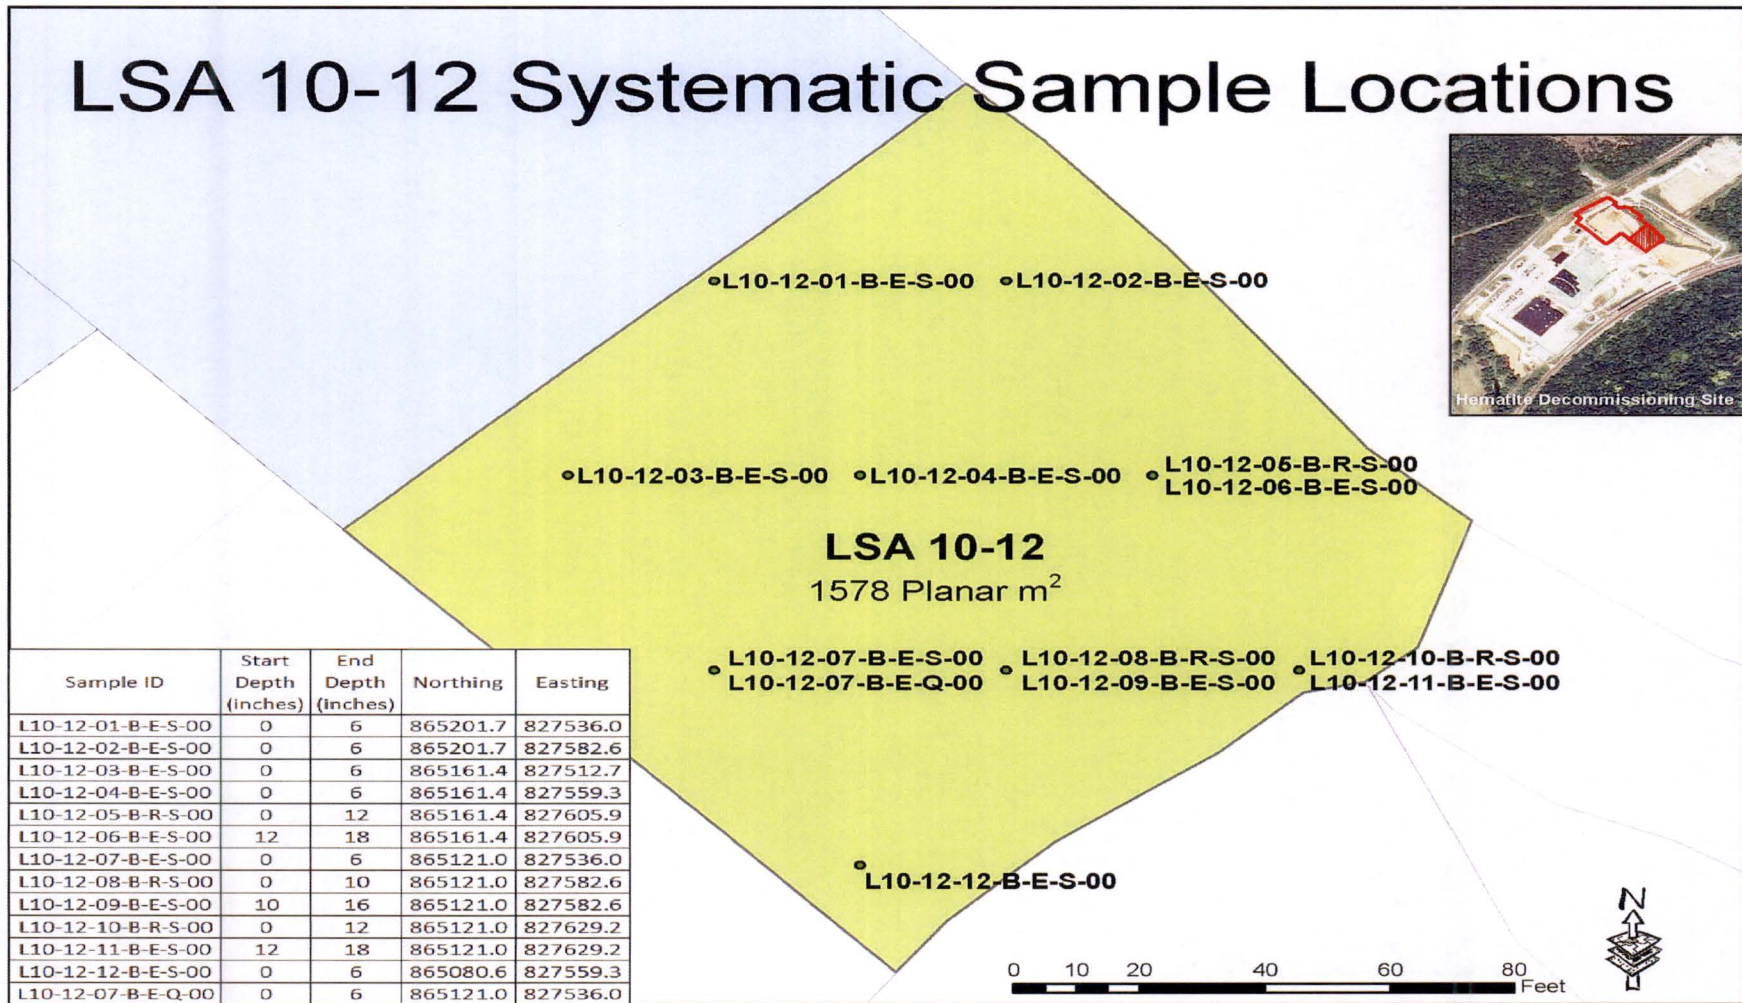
LSA 10-12 Systematic Sample Locations

Hematite Decommissioning Site

L10-12-01-B-E-S-00
L10-12-02-B-E-S-00
L10-12-03-B-E-S-00
L10-12-04-B-E-S-00
L10-12-05-B-R-S-00
L10-12-06-B-E-S-00

LSA 10-12
1578 Planar m$^2$

L10-12-07-B-E-S-00
L10-12-07-B-E-Q-00
L10-12-08-B-R-S-00
L10-12-09-B-E-S-00
L10-12-10-B-R-S-00
L10-12-11-B-E-S-00
L10-12-12-B-E-S-00

| Sample ID | Start Depth (inches) | End Depth (inches) | Northing | Easting |
|---|---|---|---|---|
| L10-12-01-B-E-S-00 | 0 | 6 | 865201.7 | 827536.0 |
| L10-12-02-B-E-S-00 | 0 | 6 | 865201.7 | 827582.6 |
| L10-12-03-B-E-S-00 | 0 | 6 | 865161.4 | 827512.7 |
| L10-12-04-B-E-S-00 | 0 | 6 | 865161.4 | 827559.3 |
| L10-12-05-B-R-S-00 | 0 | 12 | 865161.4 | 827605.9 |
| L10-12-06-B-E-S-00 | 12 | 18 | 865161.4 | 827605.9 |
| L10-12-07-B-E-S-00 | 0 | 6 | 865121.0 | 827536.0 |
| L10-12-08-B-R-S-00 | 0 | 10 | 865121.0 | 827582.6 |
| L10-12-09-B-E-S-00 | 10 | 16 | 865121.0 | 827582.6 |
| L10-12-10-B-R-S-00 | 0 | 12 | 865121.0 | 827629.2 |
| L10-12-11-B-E-S-00 | 12 | 18 | 865121.0 | 827629.2 |
| L10-12-12-B-E-S-00 | 0 | 6 | 865080.6 | 827559.3 |
| L10-12-07-B-E-Q-00 | 0 | 6 | 865121.0 | 827536.0 |

0 10 20 40 60 80 Feet

N